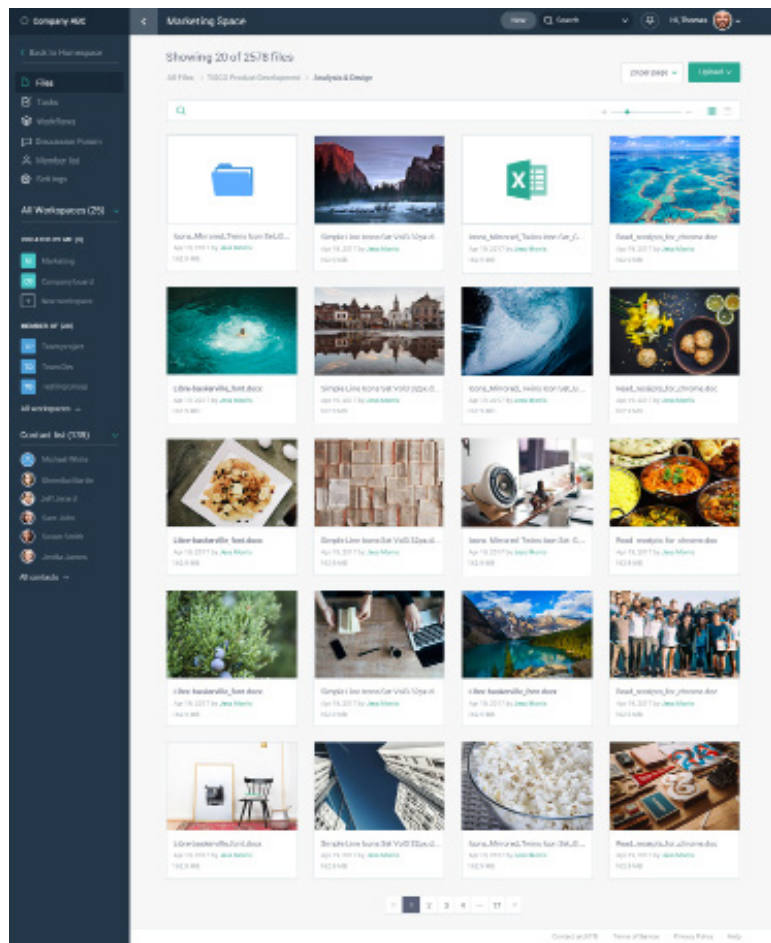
Company ABC

Marketing Space

New Search

Hi, Thomas

< Back to Homespace

Files

Tasks

Workflows

Discussion Forum

Member list

Settings

All Workspaces (25)

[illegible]

Marketing

Company Board

New workspace

MEMBER OF (20)

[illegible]

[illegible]

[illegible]

All workspaces

Contact list (178)

Michael White

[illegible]

Jeff Jerard

Sam John

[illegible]

Jenifer James

All contacts

Showing 20 of 2578 files

All Files > TGCG Product Development > Analysis & Design

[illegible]

Upload

Icons_Mirrored_Twins Icon Set_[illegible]
Apr 19, 2017 by Jess Morris
142.9 MB

Simple Line Icons Set Vol3.52px.d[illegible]

Icons_Mirrored_Twins Icon Set_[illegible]

Read_analysis_for_chrome.doc

Libre-baskerville_font.docx

Simple Line Icons Set Vol3.52px.d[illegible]

Icons_Mirrored_Twins Icon Set_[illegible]

Read_analysis_for_chrome.doc

Libre-baskerville_font.docx

Simple Line Icons Set Vol3.52px.d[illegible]

Icons_Mirrored_Twins Icon Set_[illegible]

Read_analysis_for_chrome.doc

Libre-baskerville_font.docx

Simple Line Icons Set Vol3.52px.d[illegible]

Libre-baskerville_font.docx

Read_analysis_for_chrome.doc

Libre-baskerville_font.docx

Simple Line Icons Set Vol3.52px.d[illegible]

Icons_Mirrored_Twins Icon Set_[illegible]

Read_analysis_for_chrome.doc

< 1 2 3 4 ... 17 >

Contact us 2016 Terms of Service Privacy Policy Help